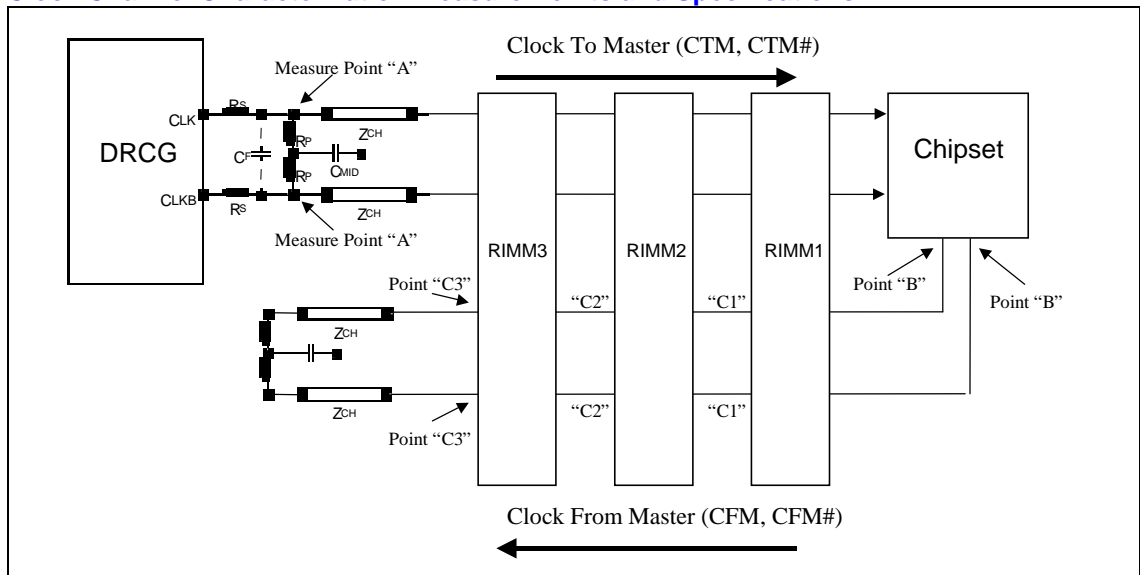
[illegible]

Clock To Master (CTM, CTM#)

Measure Point "A"

DRCG

CLK

RS

CF

RP

RP

CMID

ZCH

CLKB

RS

ZCH

Measure Point "A"

RIMM3

RIMM2

RIMM1

Chipset

Point "B"

Point "B"

Point "C3"

"C2"

"C1"

ZCH

ZCH

"C2"

"C1"

Point "C3"

Clock From Master (CFM, CFM#)